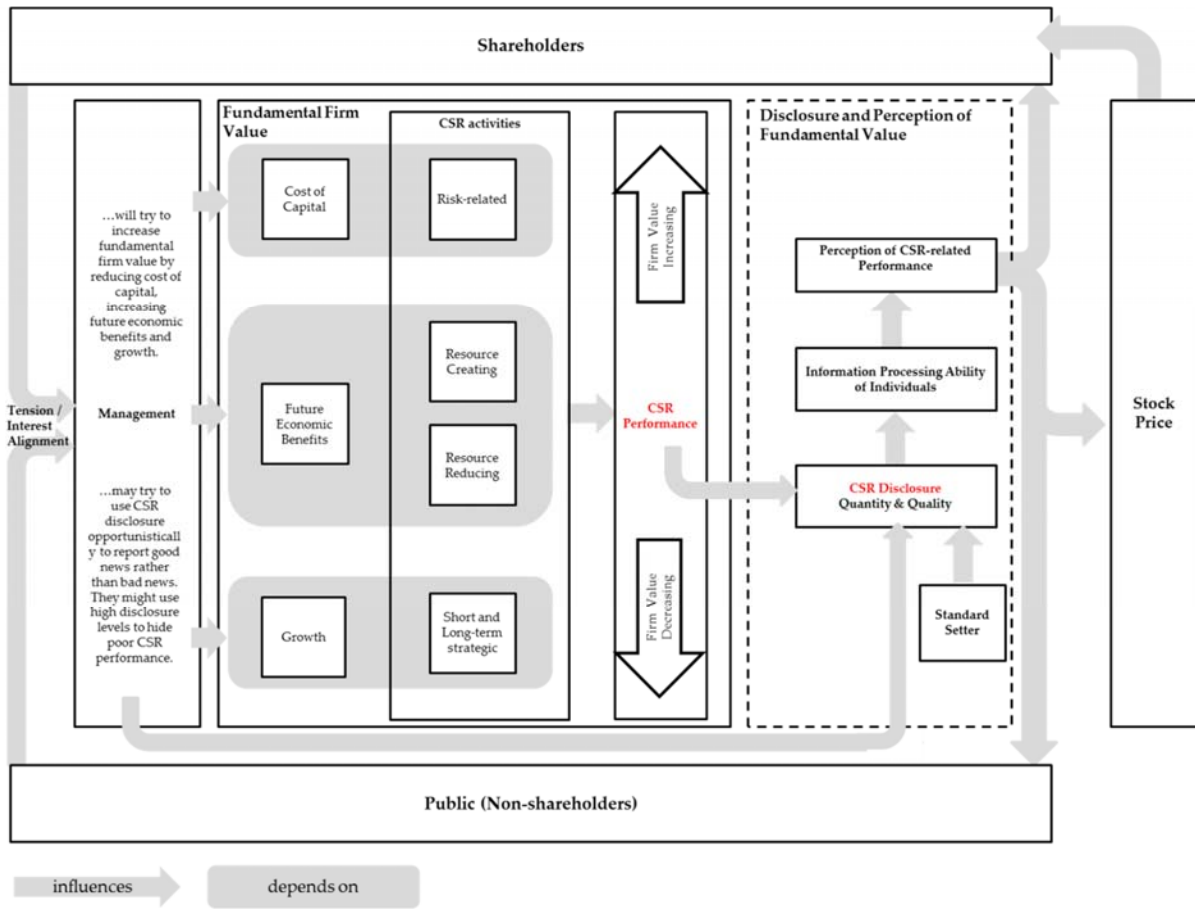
Shareholders

Tension / Interest Alignment

…will try to increase fundamental firm value by reducing cost of capital, increasing future economic benefits and growth.

Management

…may try to use CSR disclosure opportunistically to report good news rather than bad news. They might use high disclosure levels to hide poor CSR performance.

Fundamental Firm Value

Cost of Capital

Future Economic Benefits

Growth

CSR activities

Risk-related

Resource Creating

Resource Reducing

Short and Long-term strategic

Firm Value Increasing

CSR Performance

Firm Value Decreasing

Disclosure and Perception of Fundamental Value

Perception of CSR-related Performance

Information Processing Ability of Individuals

CSR Disclosure Quantity & Quality

Standard Setter

Stock Price

Public (Non-shareholders)

influences

depends on